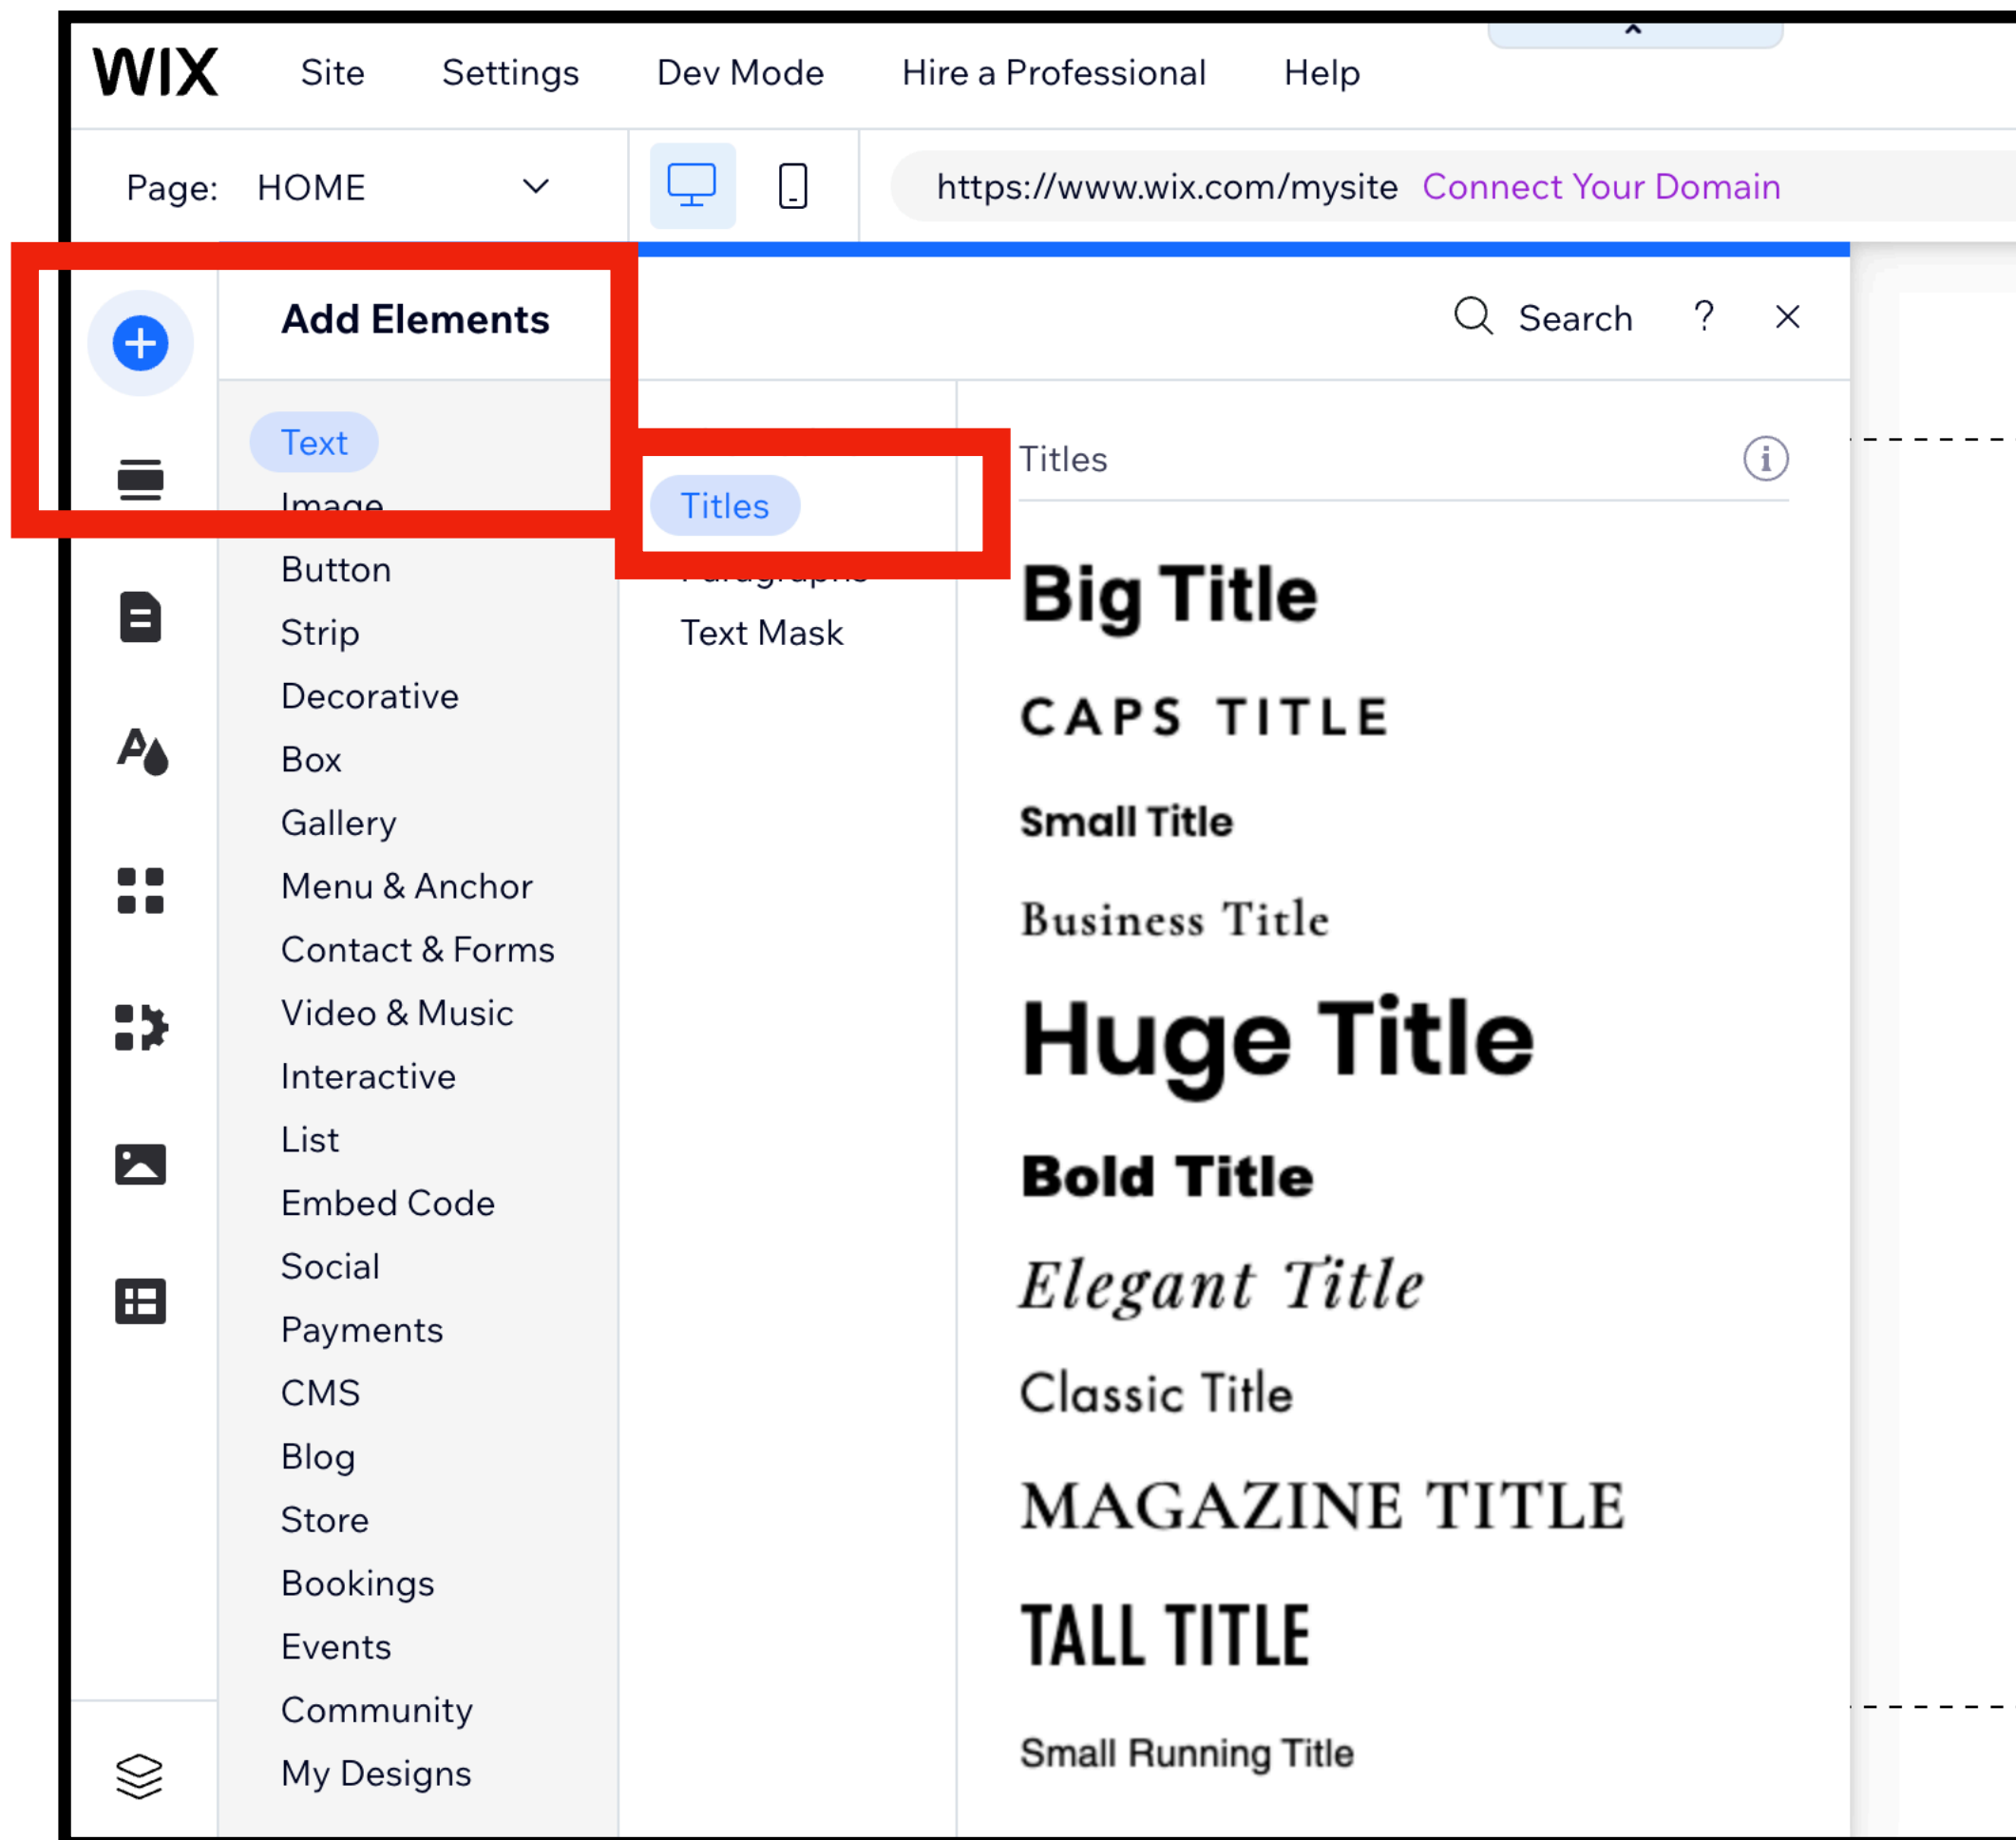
WIX Site Settings Dev Mode Hire a Professional Help

Page: HOME

https://www.wix.com/mysite Connect Your Domain

Add Elements

Search ? ×

Text
Image
Button
Strip
Decorative
Box
Gallery
Menu & Anchor
Contact & Forms
Video & Music
Interactive
List
Embed Code
Social
Payments
CMS
Blog
Store
Bookings
Events
Community
My Designs

Titles
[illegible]
Text Mask

Titles

Big Title
CAPS TITLE
Small Title
Business Title
Huge Title
Bold Title
Elegant Title
Classic Title
MAGAZINE TITLE
TALL TITLE
Small Running Title